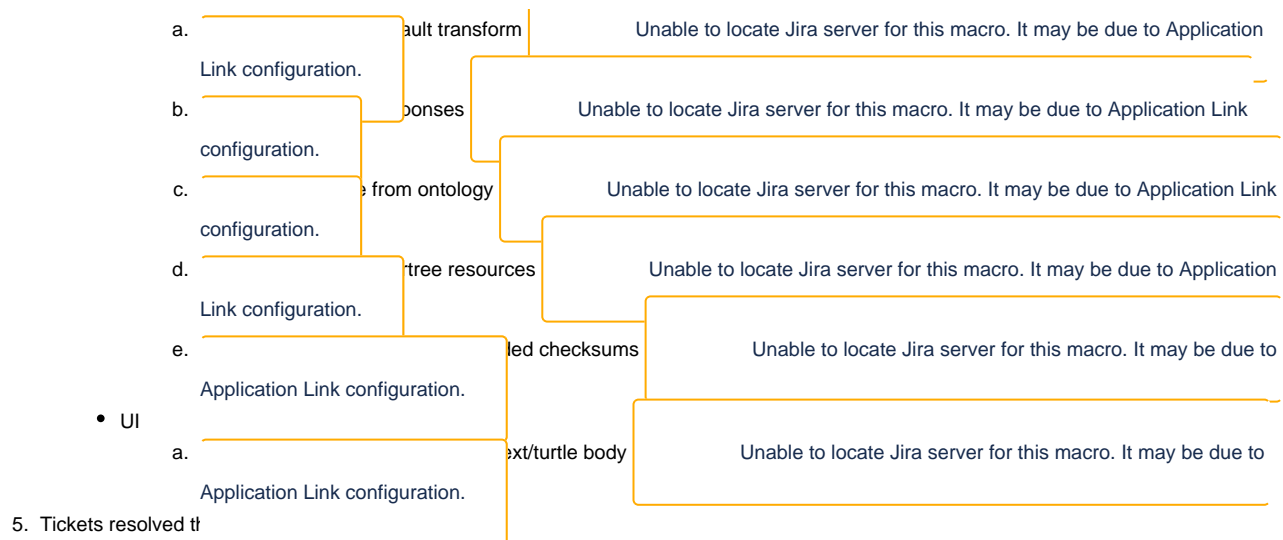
a. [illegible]ault transform Unable to locate Jira server for this macro. It may be due to Application Link configuration.

b. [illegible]ponses Unable to locate Jira server for this macro. It may be due to Application Link configuration.

c. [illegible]e from ontology Unable to locate Jira server for this macro. It may be due to Application Link configuration.

d. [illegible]rtree resources Unable to locate Jira server for this macro. It may be due to Application Link configuration.

e. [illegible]led checksums Unable to locate Jira server for this macro. It may be due to Application Link configuration.

- UI

a. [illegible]ext/turtle body Unable to locate Jira server for this macro. It may be due to Application Link configuration.

5. Tickets resolved th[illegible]